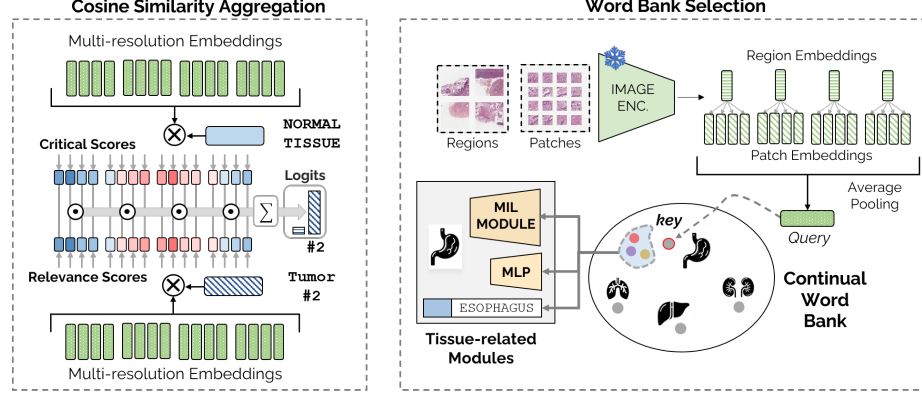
Cosine Similarity Aggregation

Multi-resolution Embeddings

NORMAL TISSUE

Critical Scores

Logits

$\sum$

#2

Relevance Scores

Tumor #2

Multi-resolution Embeddings

Word Bank Selection

Regions

Patches

IMAGE ENC.

Region Embeddings

Patch Embeddings

Average Pooling

Query

key

MIL MODULE

MLP

ESOPHAGUS

Tissue-related Modules

Continual Word Bank